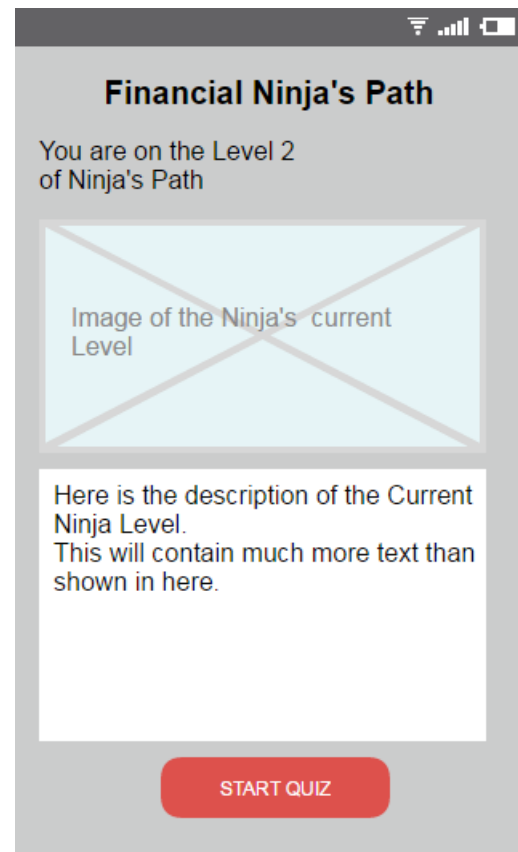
Financial Ninja's Path

You are on the Level 2 of Ninja's Path

Image of the Ninja's current Level

Here is the description of the Current Ninja Level.
This will contain much more text than shown in here.

START QUIZ